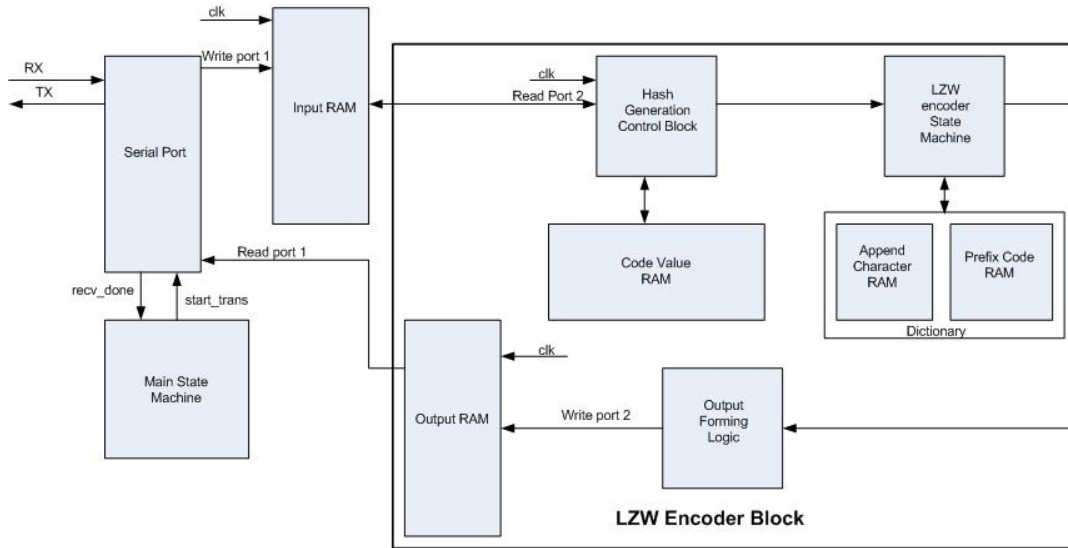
clk
RX
TX
Write port 1
Serial Port
Input RAM
clk
Read Port 2
Hash Generation Control Block
LZW encoder State Machine
Code Value RAM
Append Character RAM
Prefix Code RAM
Dictionary
Read port 1
recv_done
start_trans
Main State Machine
clk
Output RAM
Write port 2
Output Forming Logic
LZW Encoder Block